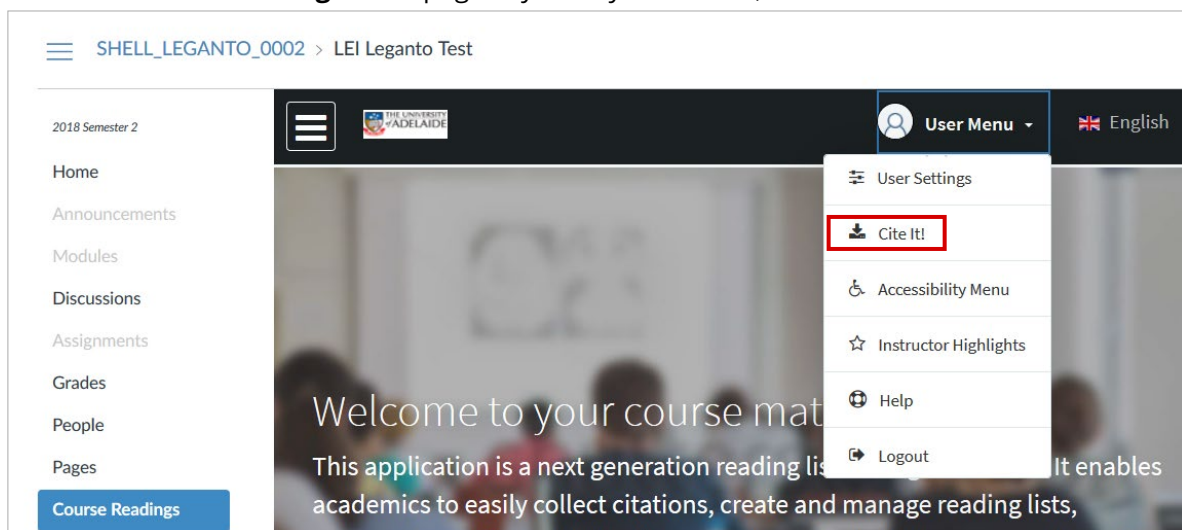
SHELL_LEGANTO_0002 > LEI Leganto Test

2018 Semester 2

Home

Announcements

Modules

Discussions

Assignments

Grades

People

Pages

Course Readings

THE UNIVERSITY of ADELAIDE

User Menu

English

User Settings

Cite It!

Accessibility Menu

Instructor Highlights

Help

Logout

Welcome to your course mat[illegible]

This application is a next generation reading lis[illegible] It enables academics to easily collect citations, create and manage reading lists,